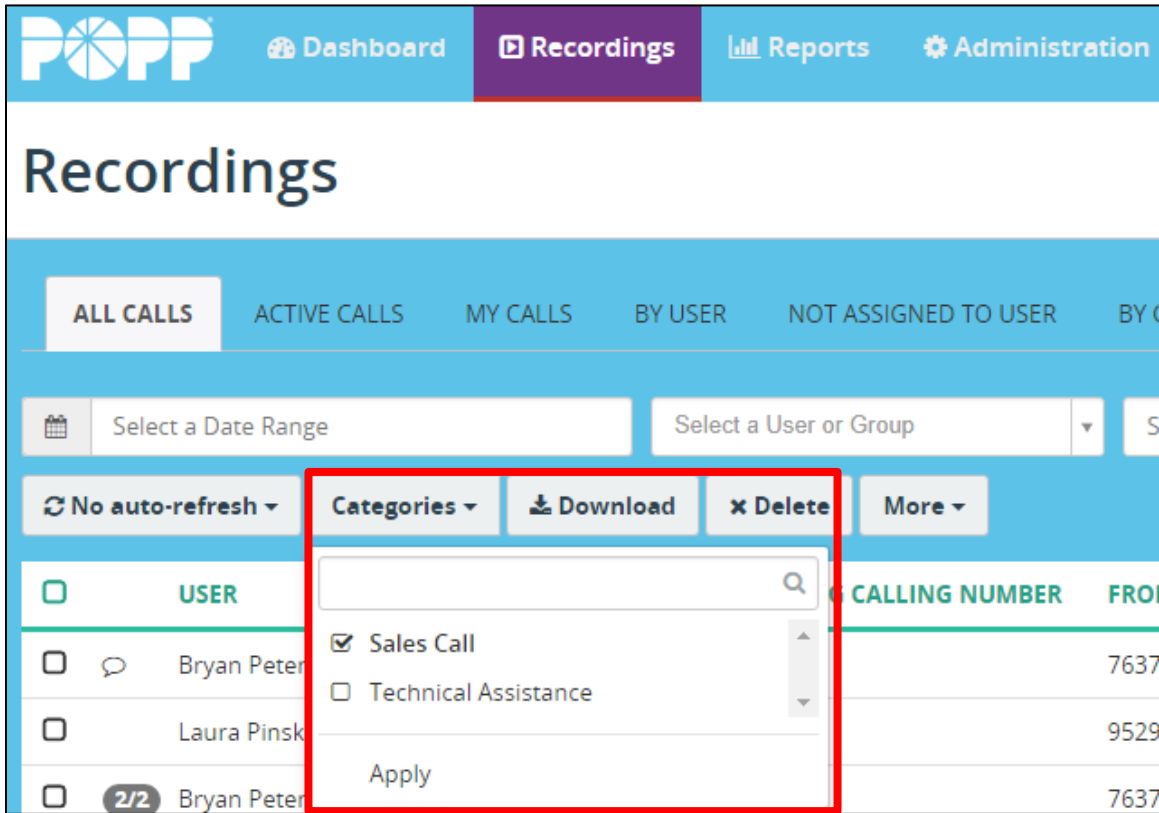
POPP Dashboard Recordings Reports Administration

Recordings

ALL CALLS ACTIVE CALLS MY CALLS BY USER NOT ASSIGNED TO USER BY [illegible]

Select a Date Range
Select a User or Group
S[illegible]

No auto-refresh Categories Download Delete More

Sales Call
Technical Assistance
Apply

| | | USER | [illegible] CALLING NUMBER | FRO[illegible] |
|---|---|---|---|---|
| | | Bryan Peter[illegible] | | 7637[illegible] |
| | | Laura Pinsk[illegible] | | 9529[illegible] |
| | 2/2 | Bryan Peter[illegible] | | 7637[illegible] |